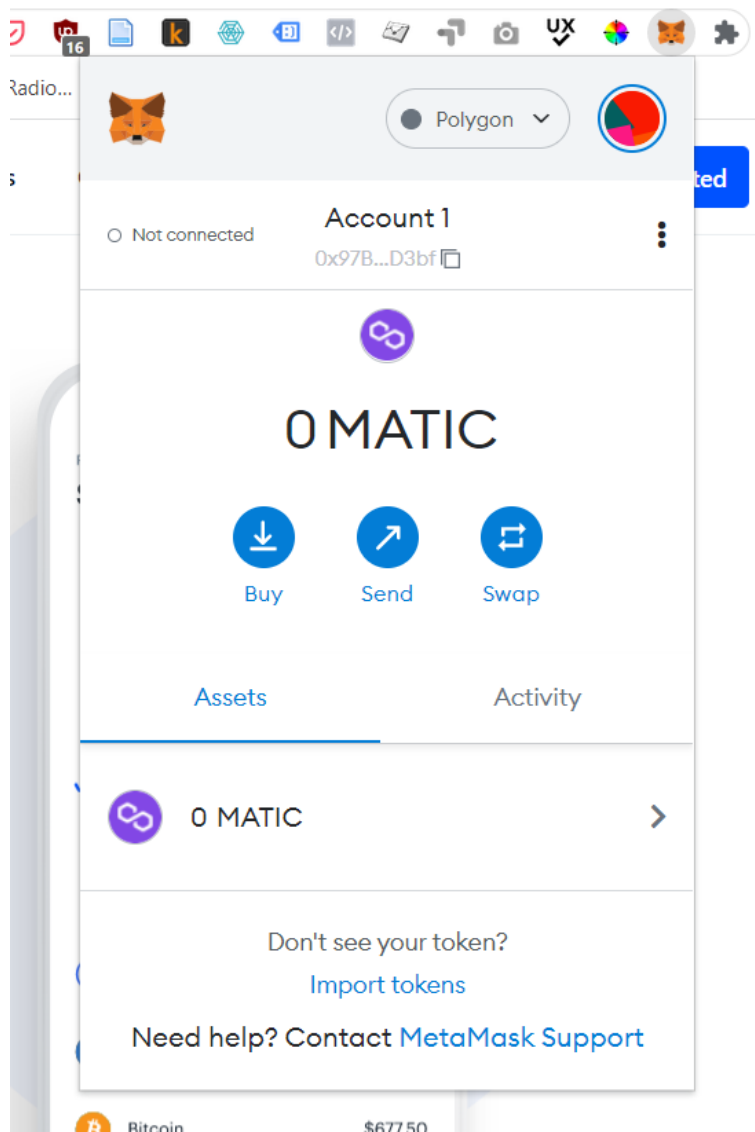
16 k UX

Radio...

ted

Polygon

Not connected

Account 1

0x97B...D3bf

0 MATIC

Buy

Send

Swap

Assets

Activity

0 MATIC

Don't see your token?

Import tokens

Need help? Contact MetaMask Support

Bitcoin

$677.50